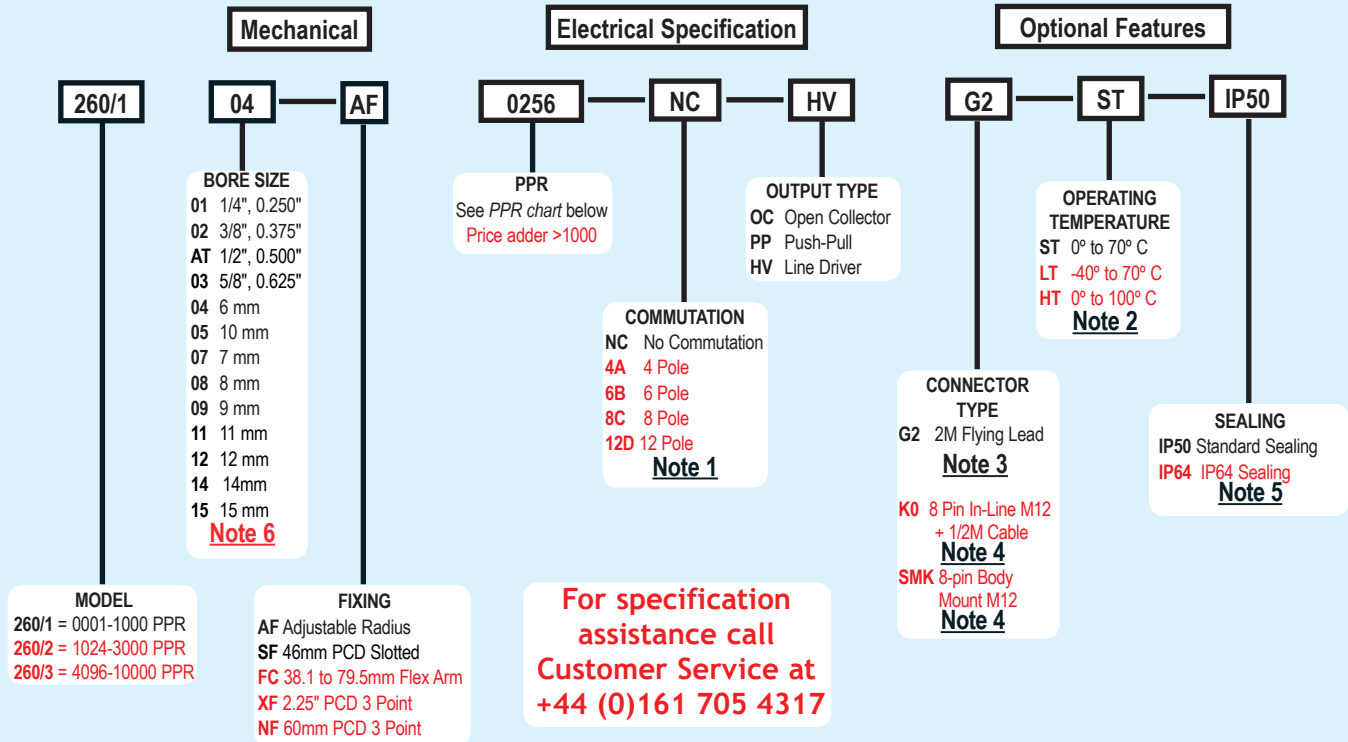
Mechanical

Electrical Specification

Optional Features

260/1

04

AF

0256

NC

HV

G2

ST

IP50

BORE SIZE
01 1/4", 0.250"
02 3/8", 0.375"
AT 1/2", 0.500"
03 5/8", 0.625"
04 6 mm
05 10 mm
07 7 mm
08 8 mm
09 9 mm
11 11 mm
12 12 mm
14 14mm
15 15 mm
Note 6

PPR
See PPR chart below
Price adder >1000

OUTPUT TYPE
OC Open Collector
PP Push-Pull
HV Line Driver

COMMUTATION
NC No Commutation
4A 4 Pole
6B 6 Pole
8C 8 Pole
12D 12 Pole
Note 1

OPERATING TEMPERATURE
ST 0º to 70º C
LT -40º to 70º C
HT 0º to 100º C
Note 2

CONNECTOR TYPE
G2 2M Flying Lead
Note 3
K0 8 Pin In-Line M12 + 1/2M Cable
Note 4
SMK 8-pin Body Mount M12
Note 4

SEALING
IP50 Standard Sealing
IP64 IP64 Sealing
Note 5

MODEL
260/1 = 0001-1000 PPR
260/2 = 1024-3000 PPR
260/3 = 4096-10000 PPR

FIXING
AF Adjustable Radius
SF 46mm PCD Slotted
FC 38.1 to 79.5mm Flex Arm
XF 2.25" PCD 3 Point
NF 60mm PCD 3 Point

For specification assistance call Customer Service at +44 (0)161 705 4317